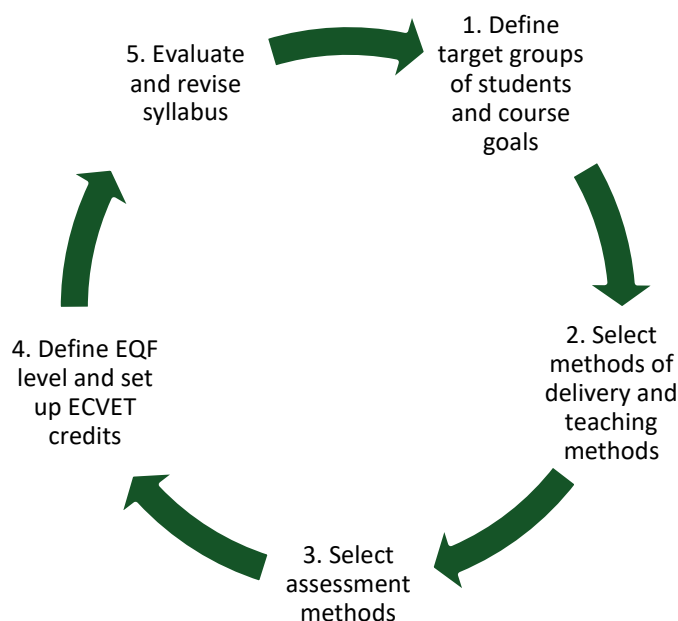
1. Define target groups of students and course goals

2. Select methods of delivery and teaching methods

3. Select assessment methods

4. Define EQF level and set up ECVET credits

5. Evaluate and revise syllabus